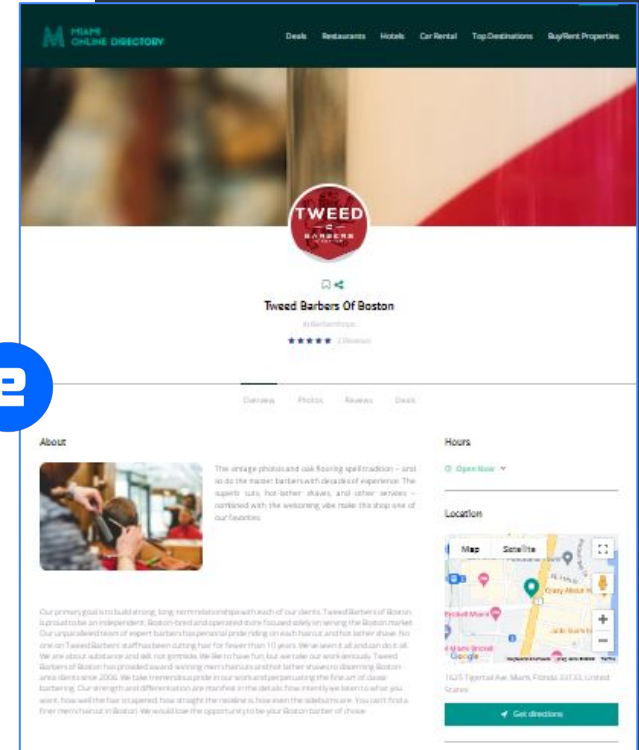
MIAMI ONLINE DIRECTORY

Deals Restaurants Hotels Car Rental Top Destinations Buy/Rent Properties

TWEED BARBERS

Tweed Barbers Of Boston

in Barbershops

★★★★★ 2 Reviews

Overview Photos Reviews Deals

About

The vintage photos and oak flooring spell tradition – and so do the master barbers with decades of experience. The superb cuts, hot-lather shaves, and other services – combined with the welcoming vibe make the shop one of our favorites.

Our primary goal is to build strong, long-term relationships with each of our clients. Tweed Barbers of Boston is proud to be an independent, Boston-bred and operated store focused solely on serving the Boston market. Our unparalleled team of expert barbers has personal pride riding on each haircut and hot lather shave. No one on Tweed Barbers staff has been cutting hair for fewer than 10 years. We've seen it all and can do it all. We are about substance and skill, not gimmicks. We like to have fun, but we take our work seriously. Tweed Barbers of Boston has provided award-winning men's haircuts and hot lather shaves to discerning Boston area clients since 2006. We take tremendous pride in our work and perpetuating the fine art of classic barbering. Our strength and differentiation are manifest in the details: how intently we listen to what you want, how well the hair is tapered, how straight the neckline is, how even the sideburns are. You can't find a finer men's haircut in Boston. We would love the opportunity to be your Boston barber of choice.

Hours

Open Now

Location

Map Satellite

Crazy About H

Google

1625 Tigertail Ave, Miami, Florida 33133, United States

Get directions